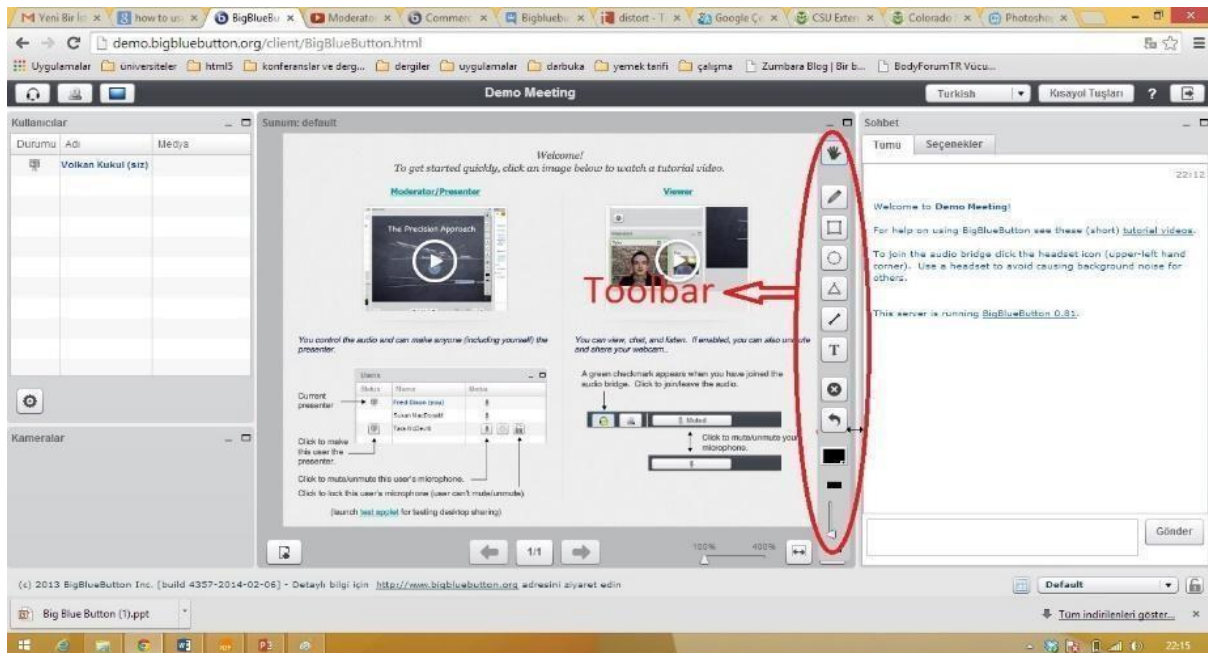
Yeni Bir l | how to us | BigBlueBu | Moderato | Commen | Bigbluebu | distort - T | Google Çe | CSU Exten | Colorado | Photosho

demo.bigbluebutton.org/client/BigBlueButton.html

Uygulamalar | üniversiteler | html5 | konferanslar ve derg... | dergiler | uygulamalar | darbuka | yemek tarifi | çalışma | Zumbara Blog | Bir b... | BodyForumTR Vücu...

Demo Meeting

Turkish | Kısayol Tuşları | ?

Kullanıcılar

| Durumu | Adı | Medya |
|---|---|---|
| | Volkan Kukul (siz) | |

Kameralar

Sunum: default

Welcome!
To get started quickly, click an image below to watch a tutorial video.

Moderator/Presenter

The Precision Approach

Viewer

Toolbar

You control the audio and can make anyone (including yourself) the presenter.

You can view, chat, and listen. If enabled, you can also unmute and share your webcam.

Users

| Status | Name | Media |
|---|---|---|
| | Fred Dixon (you) | |
| | Susan MacDonald | |
| | Tara McDevitt | |

Current presenter

Click to make this user the presenter.

Click to mute/unmute this user's microphone.

Click to lock this user's microphone (user can't mute/unmute).

(launch test applet for testing desktop sharing)

A green checkmark appears when you have joined the audio bridge. Click to join/leave the audio.

Muted

Click to mute/unmute your microphone.

1/1

100% 400%

Sohbet

Tümü | Seçenekler

22:12

Welcome to Demo Meeting!

For help on using BigBlueButton see these (short) tutorial videos.

To join the audio bridge click the headset icon (upper-left hand corner). Use a headset to avoid causing background noise for others.

This server is running BigBlueButton 0.81.

Gönder

(c) 2013 BigBlueButton Inc. [build 4357-2014-02-06] - Detaylı bilgi için http://www.bigbluebutton.org adresini ziyaret edin

Default

Big Blue Button (1).ppt

Tüm indirilenleri göster...

22:15